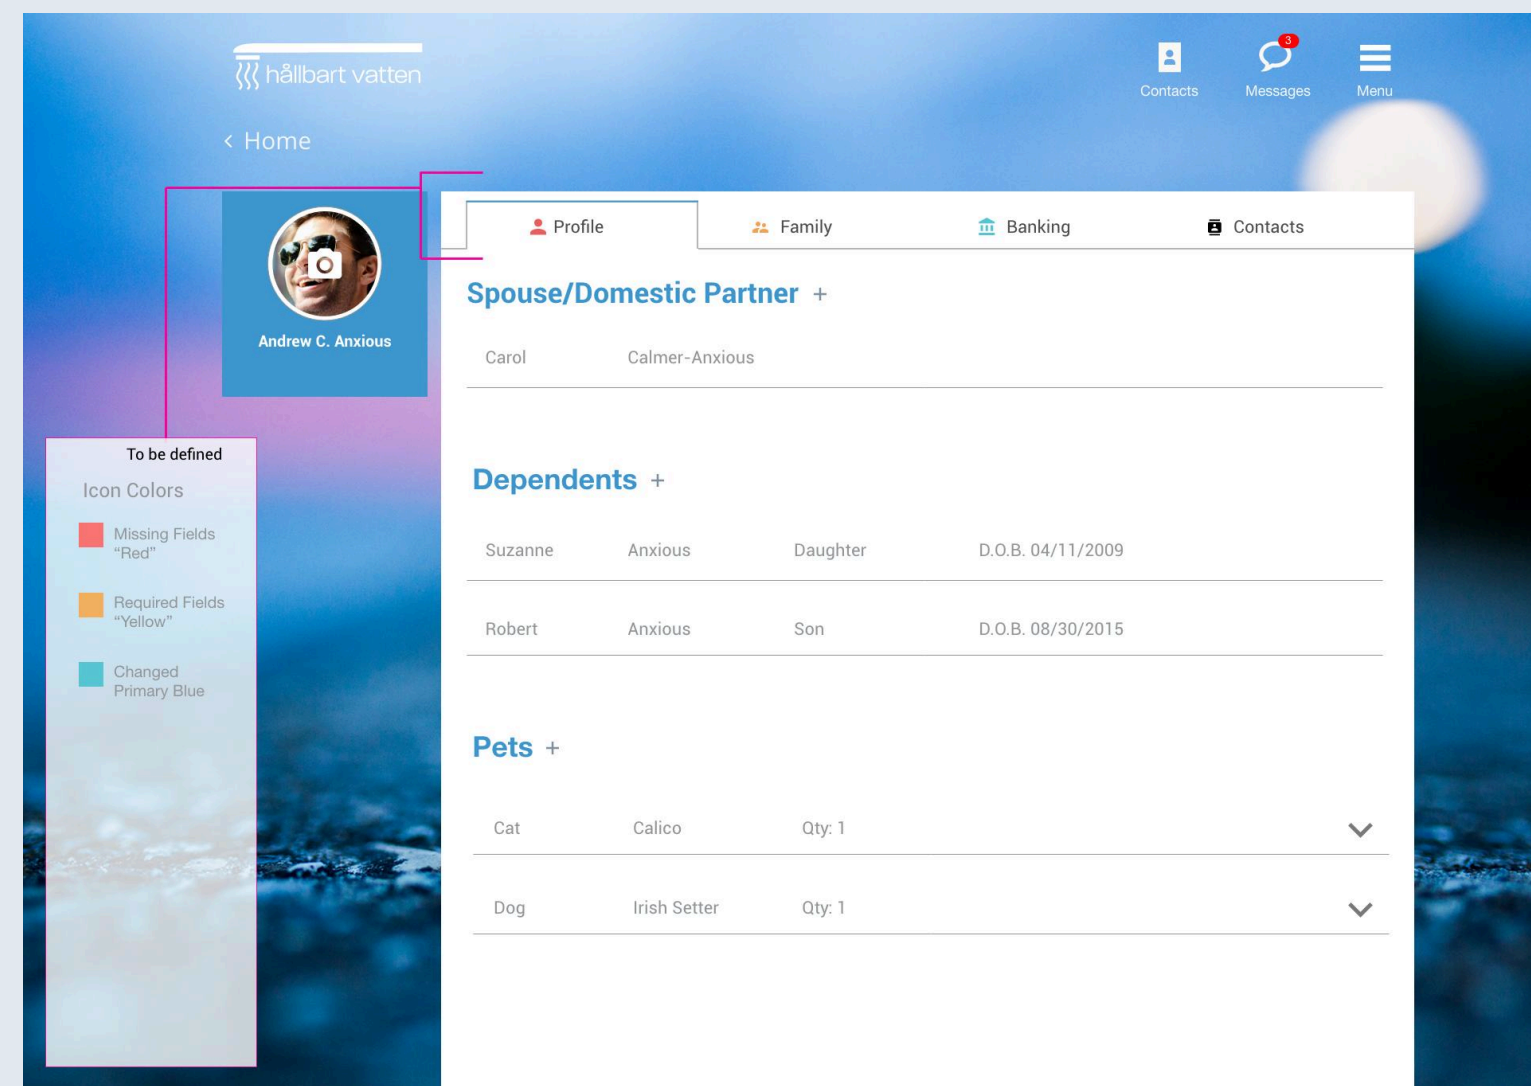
hållbart vatten

Contacts
3
Messages
Menu

‹ Home

Andrew C. Anxious

Profile
Family
Banking
Contacts

Spouse/Domestic Partner +

Carol Calmer-Anxious

Dependents +

Suzanne Anxious Daughter D.O.B. 04/11/2009

Robert Anxious Son D.O.B. 08/30/2015

Pets +

Cat Calico Qty: 1

Dog Irish Setter Qty: 1

To be defined

Icon Colors

Missing Fields "Red"

Required Fields "Yellow"

Changed Primary Blue